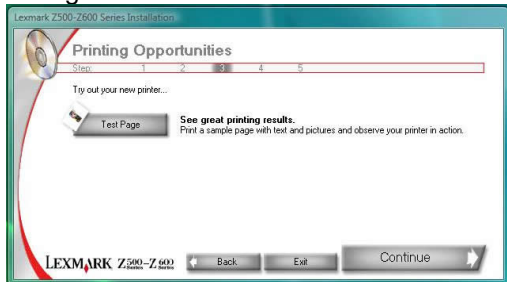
Lexmark Z500-Z600 Series Installation

Printing Opportunities

Step: 1 2 3 4 5

Try out your new printer...

Test Page

See great printing results.
Print a sample page with text and pictures and observe your printer in action.

LEXMARK Z500 Series - Z600 Series

Back

Exit

Continue